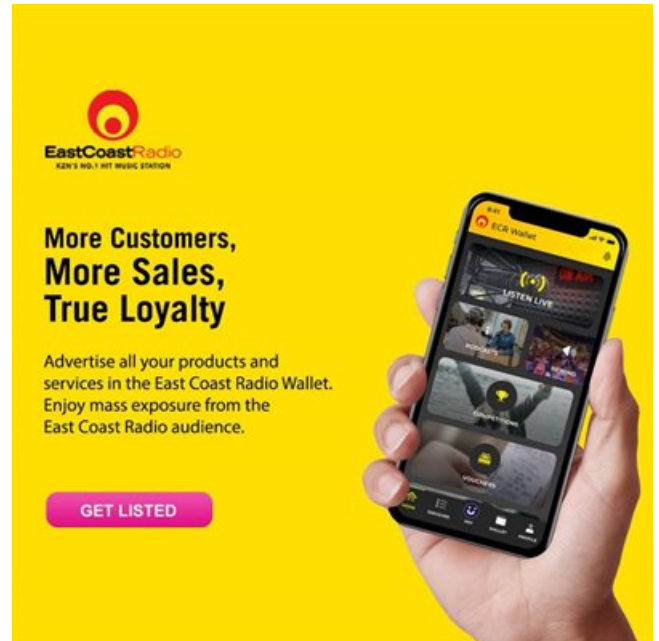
EastCoastRadio
KZN'S NO.1 HIT MUSIC STATION

More Customers,
More Sales,
True Loyalty

Advertise all your products and services in the East Coast Radio Wallet. Enjoy mass exposure from the East Coast Radio audience.

GET LISTED

9:41
ECR Wallet
ON AIR
LISTEN LIVE
PODCASTS
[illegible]
COMPETITIONS
VOUCHERS
HOME
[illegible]
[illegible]
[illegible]
PROFILE